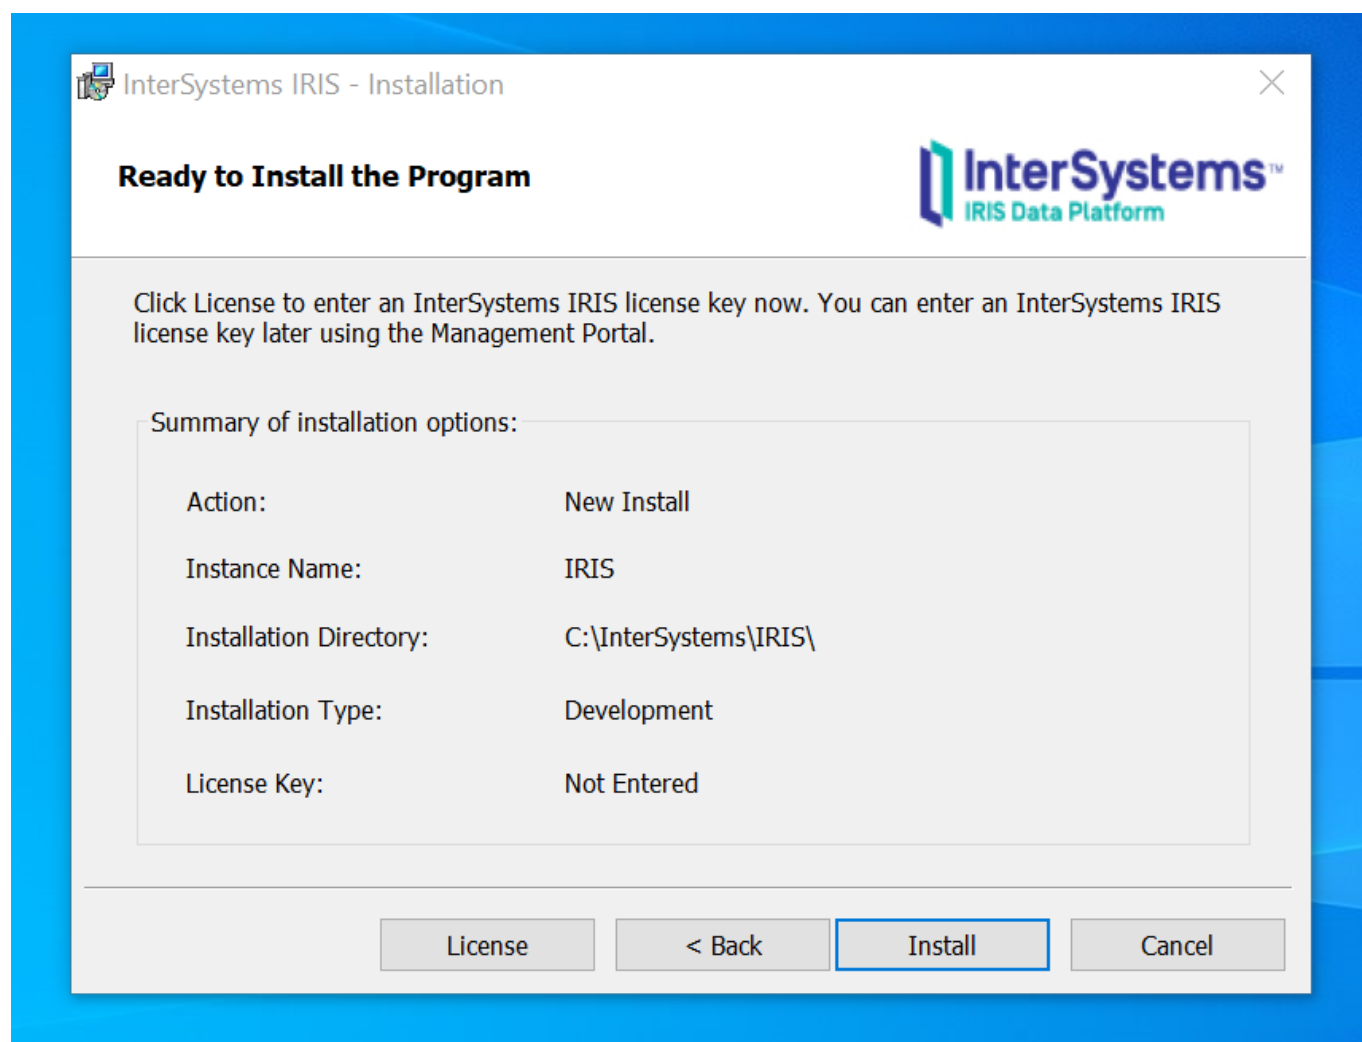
InterSystems IRIS - Installation

Ready to Install the Program

InterSystems™
IRIS Data Platform

Click License to enter an InterSystems IRIS license key now. You can enter an InterSystems IRIS license key later using the Management Portal.

Summary of installation options:

Action: New Install

Instance Name: IRIS

Installation Directory: C:\InterSystems\IRIS\

Installation Type: Development

License Key: Not Entered

License
< Back
Install
Cancel